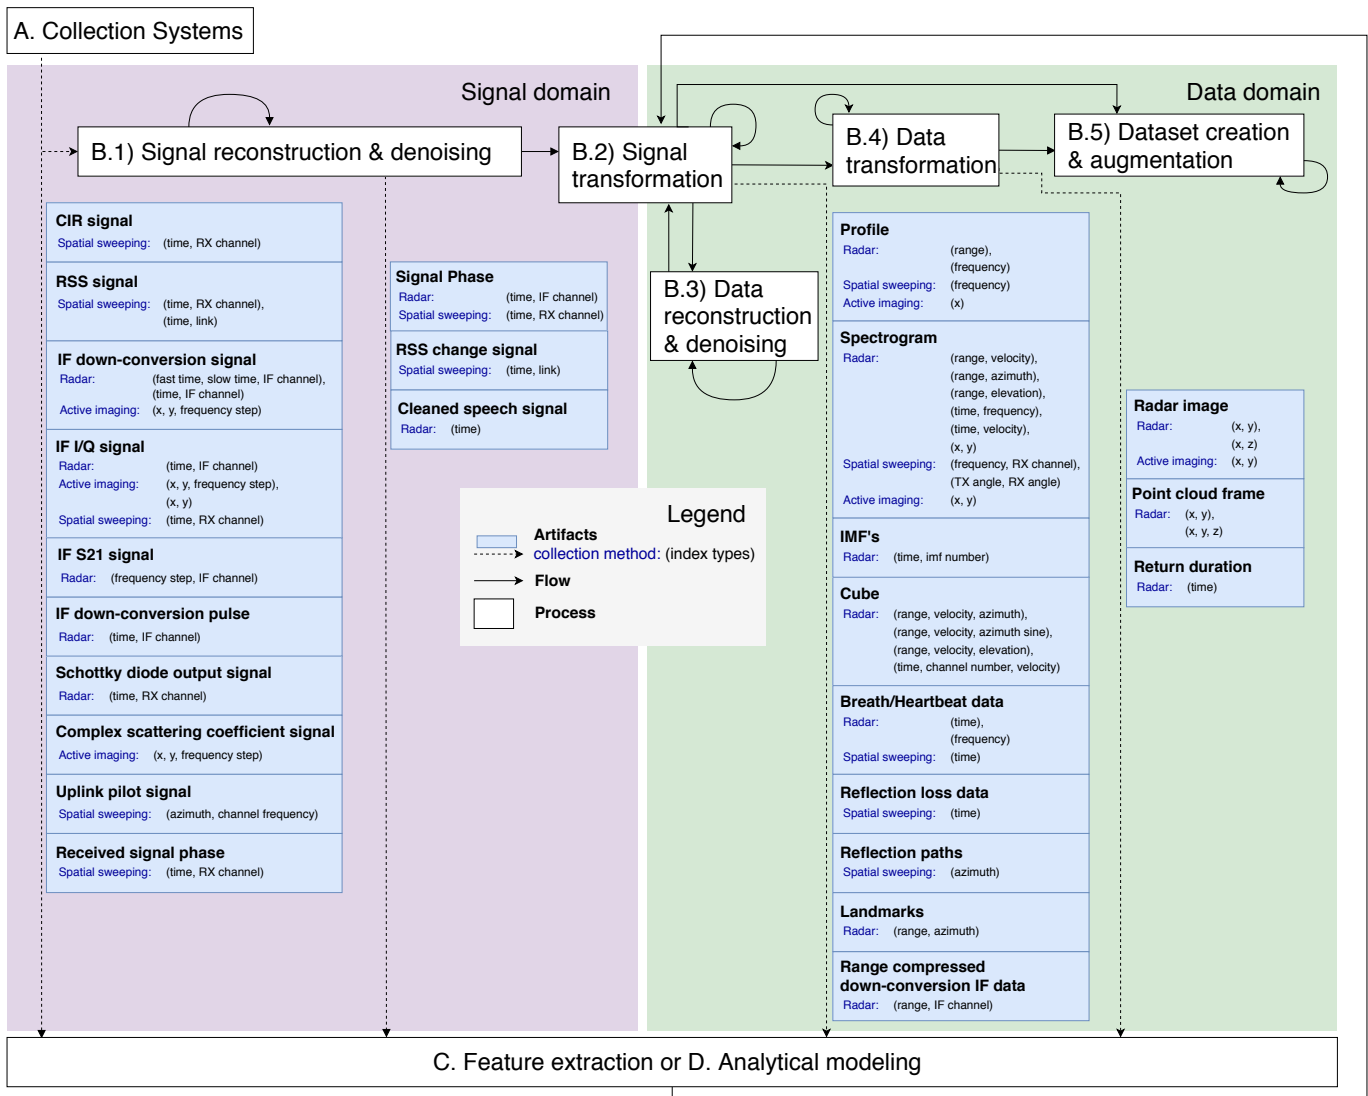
A. Collection Systems

Signal domain

Data domain

B.1) Signal reconstruction & denoising

B.2) Signal transformation

B.3) Data reconstruction & denoising

B.4) Data transformation

B.5) Dataset creation & augmentation

CIR signal
Spatial sweeping: (time, RX channel)

RSS signal
Spatial sweeping: (time, RX channel), (time, link)

IF down-conversion signal
Radar: (fast time, slow time, IF channel), (time, IF channel)
Active imaging: (x, y, frequency step)

IF I/Q signal
Radar: (time, IF channel)
Active imaging: (x, y, frequency step), (x, y)
Spatial sweeping: (time, RX channel)

IF S21 signal
Radar: (frequency step, IF channel)

IF down-conversion pulse
Radar: (time, IF channel)

Schottky diode output signal
Radar: (time, RX channel)

Complex scattering coefficient signal
Active imaging: (x, y, frequency step)

Uplink pilot signal
Spatial sweeping: (azimuth, channel frequency)

Received signal phase
Spatial sweeping: (time, RX channel)

Signal Phase
Radar: (time, IF channel)
Spatial sweeping: (time, RX channel)

RSS change signal
Spatial sweeping: (time, link)

Cleaned speech signal
Radar: (time)

Legend
Artifacts
collection method: (index types)
Flow
Process

Profile
Radar: (range), (frequency)
Spatial sweeping: (frequency)
Active imaging: (x)

Spectrogram
Radar: (range, velocity), (range, azimuth), (range, elevation), (time, frequency), (time, velocity), (x, y)
Spatial sweeping: (frequency, RX channel), (TX angle, RX angle)
Active imaging: (x, y)

IMF's
Radar: (time, imf number)

Cube
Radar: (range, velocity, azimuth), (range, velocity, azimuth sine), (range, velocity, elevation), (time, channel number, velocity)

Breath/Heartbeat data
Radar: (time), (frequency)
Spatial sweeping: (time)

Reflection loss data
Spatial sweeping: (time)

Reflection paths
Spatial sweeping: (azimuth)

Landmarks
Radar: (range, azimuth)

Range compressed down-conversion IF data
Radar: (range, IF channel)

Radar image
Radar: (x, y), (x, z)
Active imaging: (x, y)

Point cloud frame
Radar: (x, y), (x, y, z)

Return duration
Radar: (time)

C. Feature extraction or D. Analytical modeling